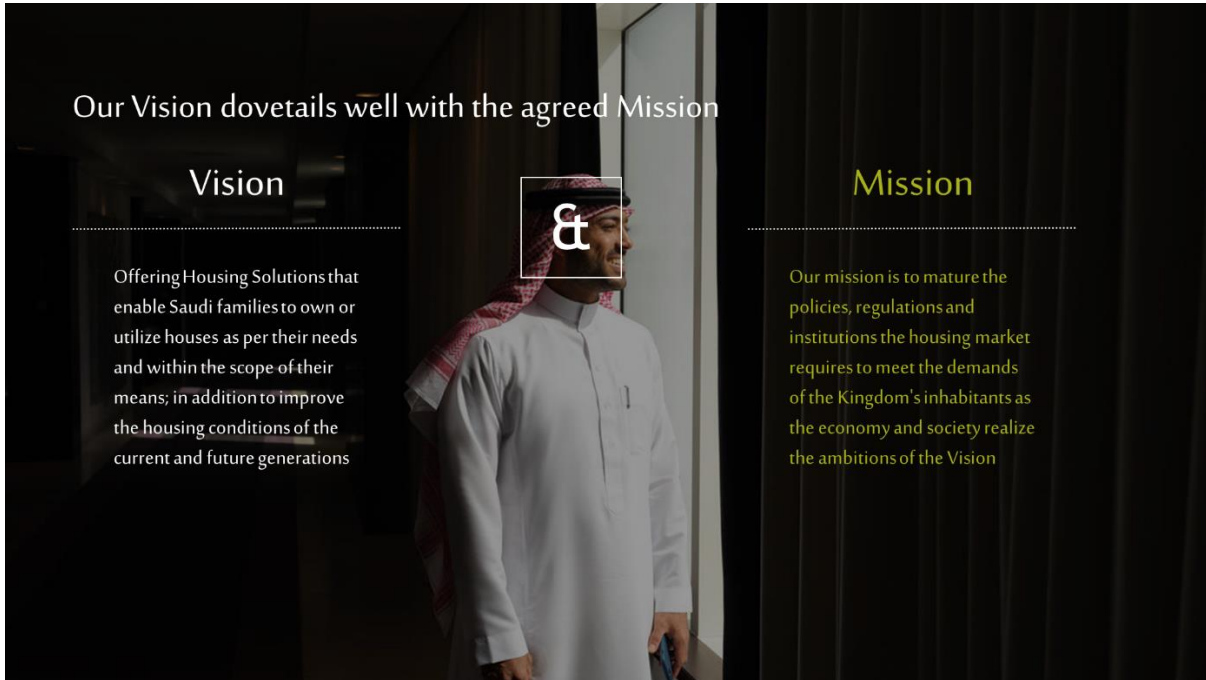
Our Vision dovetails well with the agreed Mission

Vision

&

Mission

Offering Housing Solutions that enable Saudi families to own or utilize houses as per their needs and within the scope of their means; in addition to improve the housing conditions of the current and future generations

Our mission is to mature the policies, regulations and institutions the housing market requires to meet the demands of the Kingdom's inhabitants as the economy and society realize the ambitions of the Vision